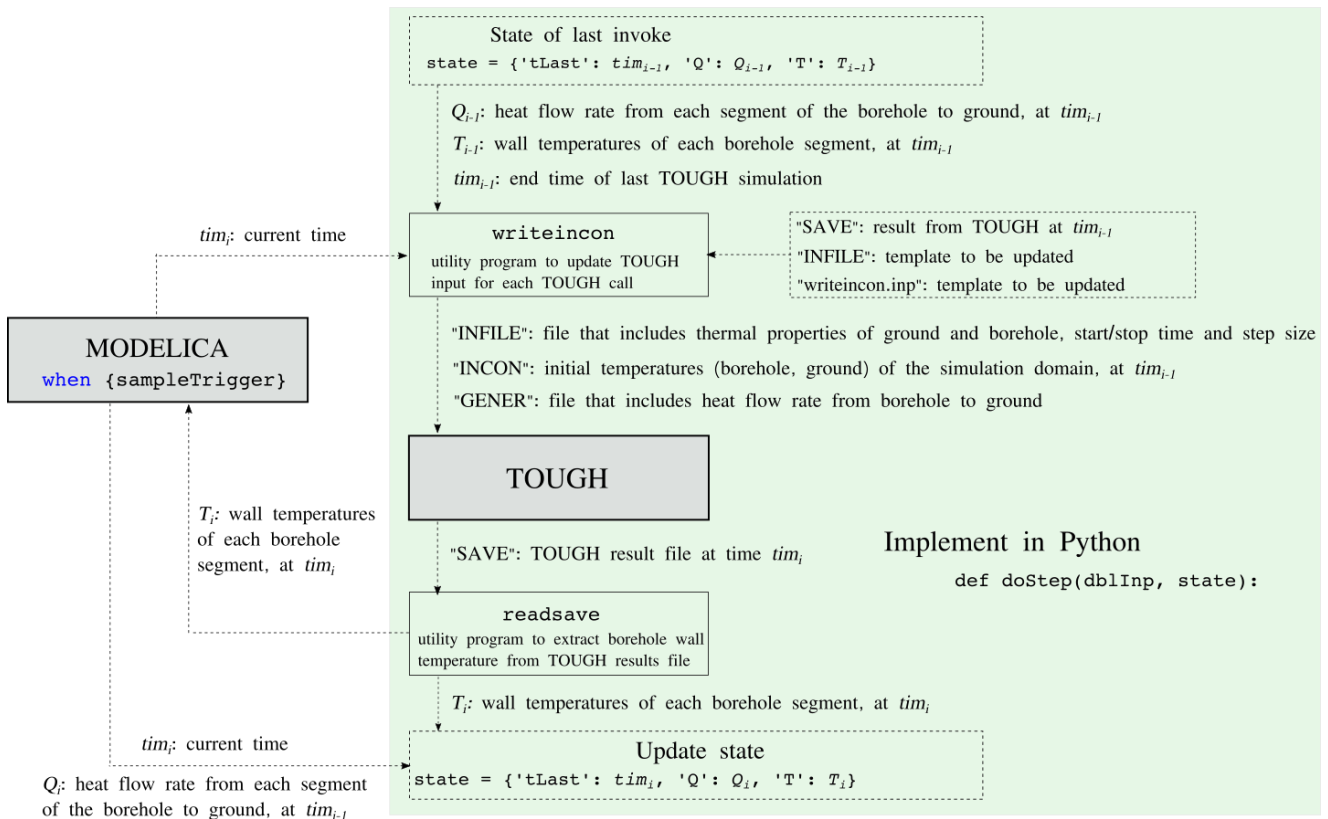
State of last invoke
state = {'tLast': $tim_{i-1}$, 'Q': $Q_{i-1}$, 'T': $T_{i-1}$}

$Q_{i-1}$: heat flow rate from each segment of the borehole to ground, at $tim_{i-1}$
$T_{i-1}$: wall temperatures of each borehole segment, at $tim_{i-1}$
$tim_{i-1}$: end time of last TOUGH simulation

$tim_i$: current time

writeincon
utility program to update TOUGH input for each TOUGH call

"SAVE": result from TOUGH at $tim_{i-1}$
"INFILE": template to be updated
"writeincon.inp": template to be updated

MODELICA
when {sampleTrigger}

"INFILE": file that includes thermal properties of ground and borehole, start/stop time and step size
"INCON": initial temperatures (borehole, ground) of the simulation domain, at $tim_{i-1}$
"GENER": file that includes heat flow rate from borehole to ground

TOUGH

$T_i$: wall temperatures of each borehole segment, at $tim_i$

"SAVE": TOUGH result file at time $tim_i$

Implement in Python
def doStep(dblInp, state):

readsave
utility program to extract borehole wall temperature from TOUGH results file

$T_i$: wall temperatures of each borehole segment, at $tim_i$

$tim_i$: current time

Update state
state = {'tLast': $tim_i$, 'Q': $Q_i$, 'T': $T_i$}

$Q_i$: heat flow rate from each segment of the borehole to ground, at $tim_{i-1}$